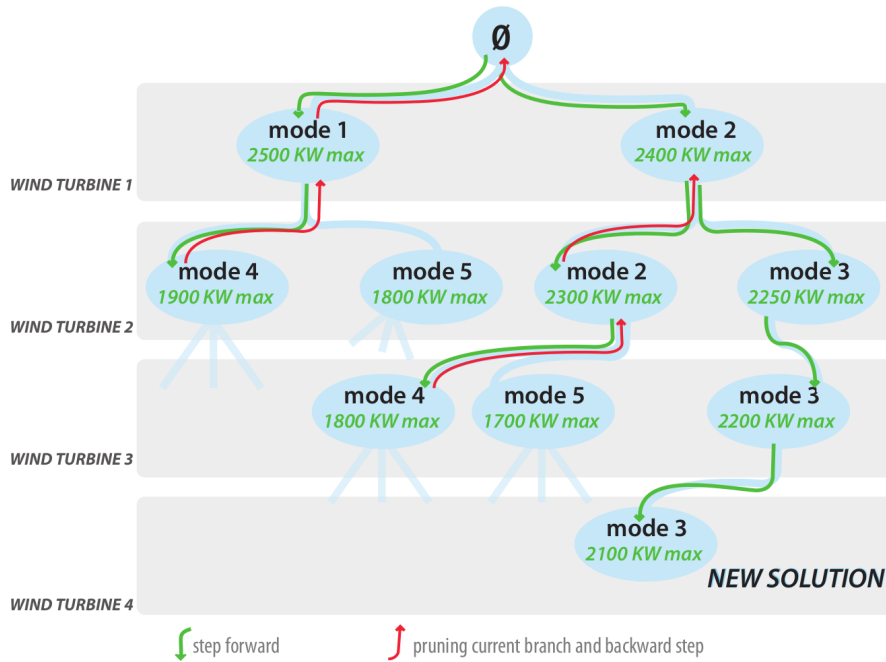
Ø

mode 1
2500 KW max

mode 2
2400 KW max

WIND TURBINE 1

mode 4
1900 KW max

mode 5
1800 KW max

mode 2
2300 KW max

mode 3
2250 KW max

WIND TURBINE 2

mode 4
1800 KW max

mode 5
1700 KW max

mode 3
2200 KW max

WIND TURBINE 3

mode 3
2100 KW max

NEW SOLUTION

WIND TURBINE 4

step forward

pruning current branch and backward step